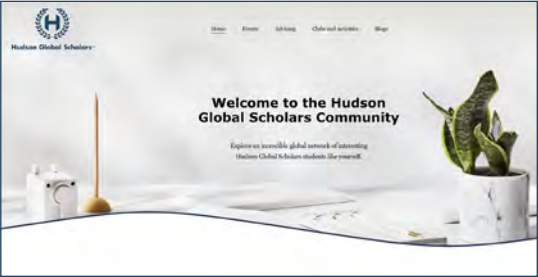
H

Hudson Global Scholars

Home Events Advising Clubs and Activities Blogs

Welcome to the Hudson Global Scholars Community

Explore an incredible global network of interesting Hudson Global Scholars students like yourself.